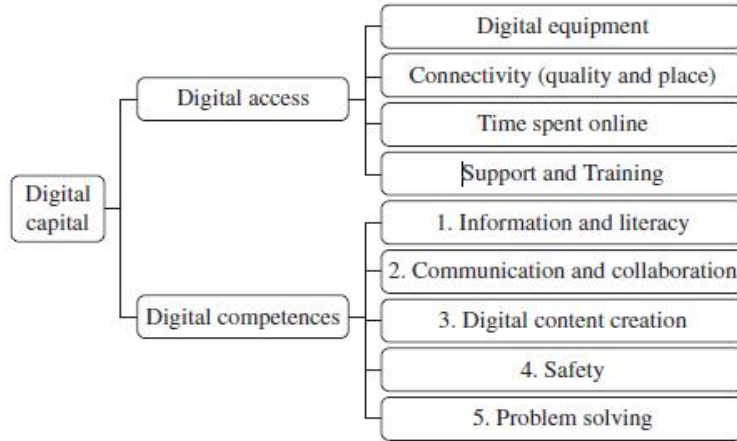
Digital capital

Digital access

Digital equipment

Connectivity (quality and place)

Time spent online

Support and Training

Digital competences

1. Information and literacy

2. Communication and collaboration

3. Digital content creation

4. Safety

5. Problem solving